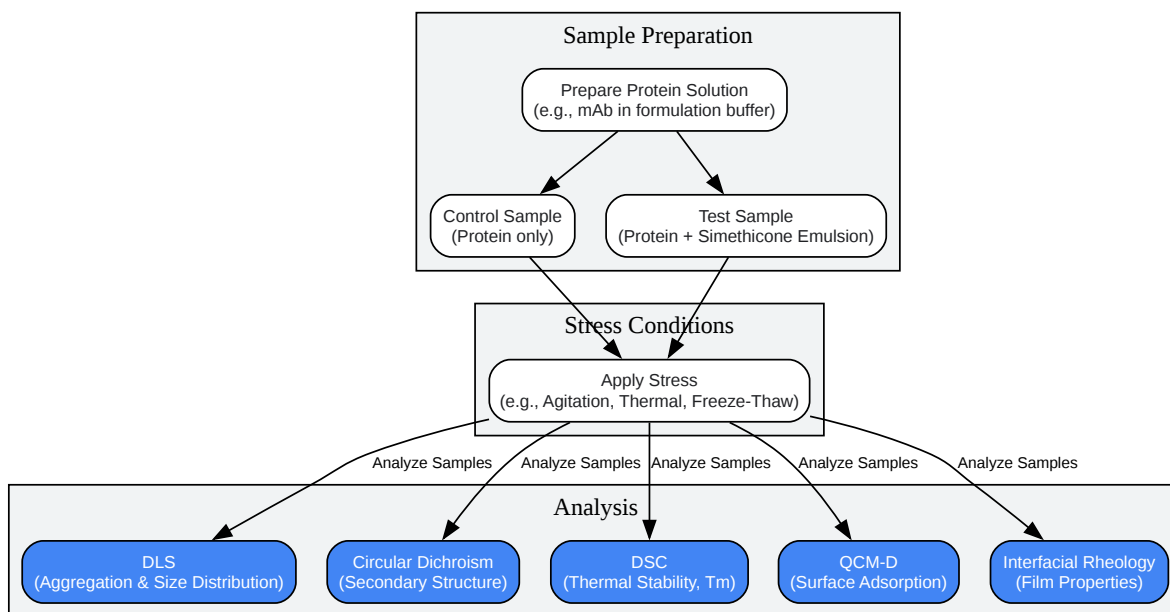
Sample Preparation

Prepare Protein Solution
(e.g., mAb in formulation buffer)

Control Sample
(Protein only)

Test Sample
(Protein + Simethicone Emulsion)

Stress Conditions

Apply Stress
(e.g., Agitation, Thermal, Freeze-Thaw)

Analyze Samples

Analyze Samples

Analyze Samples

Analyze Samples

Analyze Samples

Analysis

DLS
(Aggregation & Size Distribution)

Circular Dichroism
(Secondary Structure)

DSC
(Thermal Stability, Tm)

QCM-D
(Surface Adsorption)

Interfacial Rheology
(Film Properties)